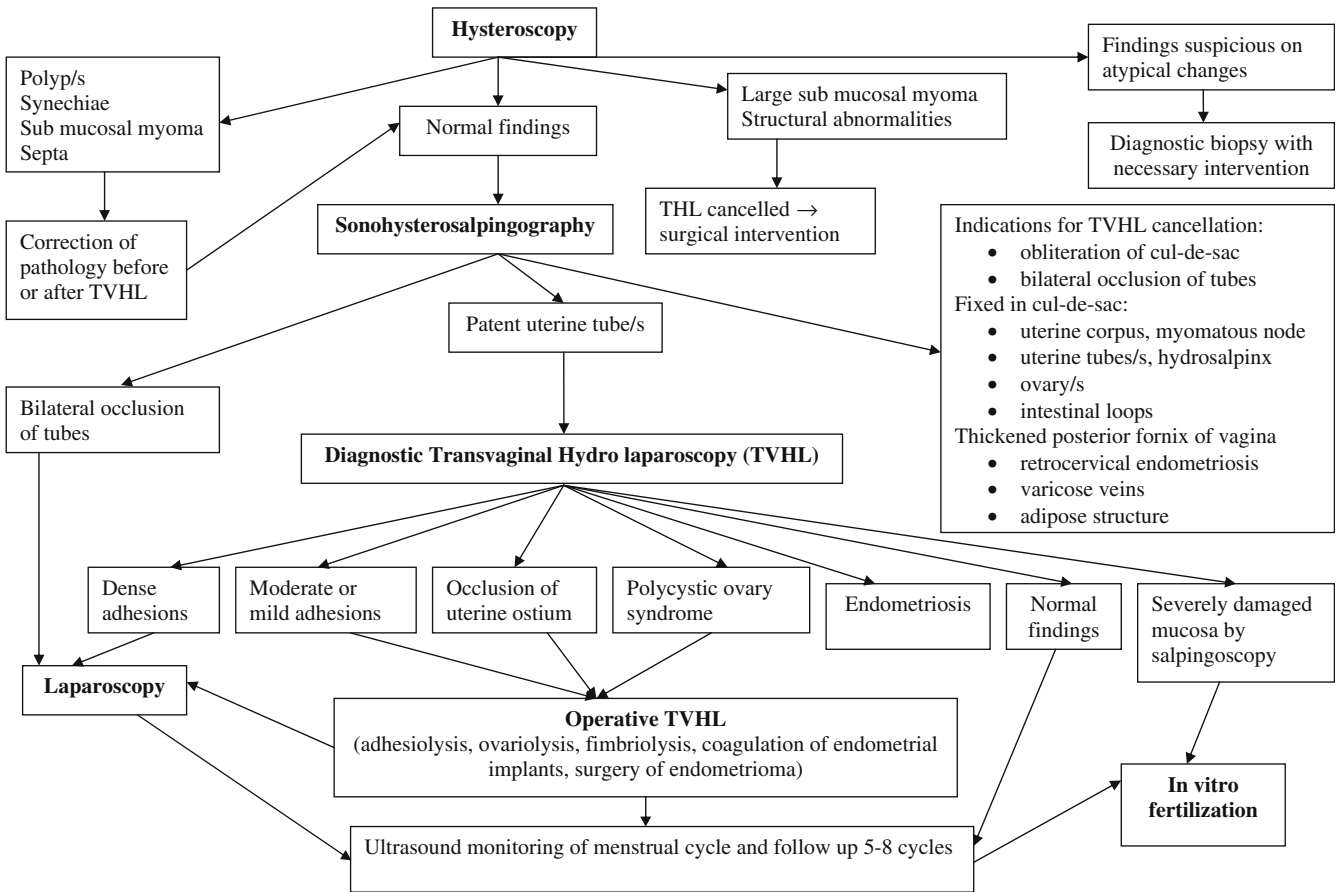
Hysteroscopy

Polyp/s
Synechiae
Sub mucosal myoma
Septa

Normal findings

Large sub mucosal myoma
Structural abnormalities

Findings suspicious on atypical changes

Diagnostic biopsy with necessary intervention

Correction of pathology before or after TVHL

Sonohysterosalpingography

THL cancelled → surgical intervention

Indications for TVHL cancellation:
• obliteration of cul-de-sac
• bilateral occlusion of tubes
Fixed in cul-de-sac:
• uterine corpus, myomatous node
• uterine tubes/s, hydrosalpinx
• ovary/s
• intestinal loops
Thickened posterior fornix of vagina
• retrocervical endometriosis
• varicose veins
• adipose structure

Patent uterine tube/s

Bilateral occlusion of tubes

Diagnostic Transvaginal Hydro laparoscopy (TVHL)

Dense adhesions

Moderate or mild adhesions

Occlusion of uterine ostium

Polycystic ovary syndrome

Endometriosis

Normal findings

Severely damaged mucosa by salpingoscopy

Laparoscopy

Operative TVHL
(adhesiolysis, ovariolysis, fimbriolysis, coagulation of endometrial implants, surgery of endometrioma)

In vitro fertilization

Ultrasound monitoring of menstrual cycle and follow up 5-8 cycles